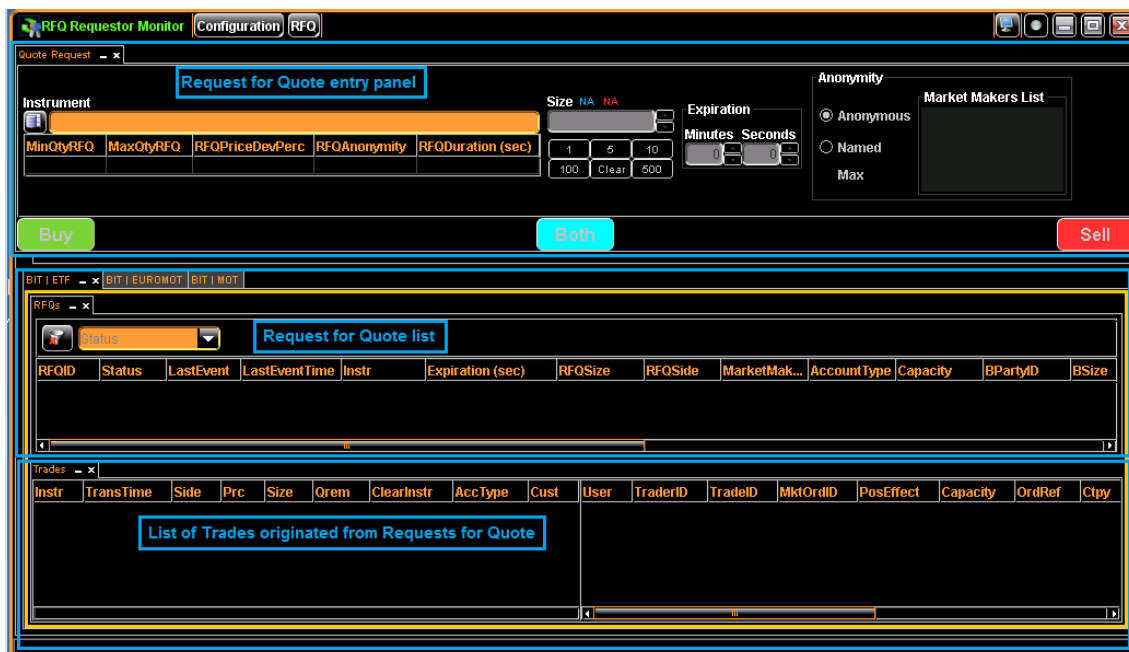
RFQ Requestor Monitor Configuration RFQ

Quote Request

Request for Quote entry panel

Instrument

| MinQtyRFQ | MaxQtyRFQ | RFQPriceDevPerc | RFQAnonymity | RFQDuration (sec) |
|---|---|---|---|---|
| | | | | |

Size NA NA

1 5 10
100 Clear 500

Expiration
Minutes Seconds
0 0

Anonymity
Anonymous
Named
Max

Market Makers List

Buy Both Sell

BIT | ETF BIT | EUROMOT BIT | MOT

RFQs

Status

Request for Quote list

| RFQID | Status | LastEvent | LastEventTime | Instr | Expiration (sec) | RFQSize | RFQSide | MarketMak... | AccountType | Capacity | BPartyID | BSize |
|---|---|---|---|---|---|---|---|---|---|---|---|---|

Trades

| Instr | TransTime | Side | Prc | Size | Qrem | ClearInstr | AccType | Cust |
|---|---|---|---|---|---|---|---|---|

| User | TraderID | TradeID | MktOrdID | PosEffect | Capacity | OrdRef | Ctpy |
|---|---|---|---|---|---|---|---|

List of Trades originated from Requests for Quote